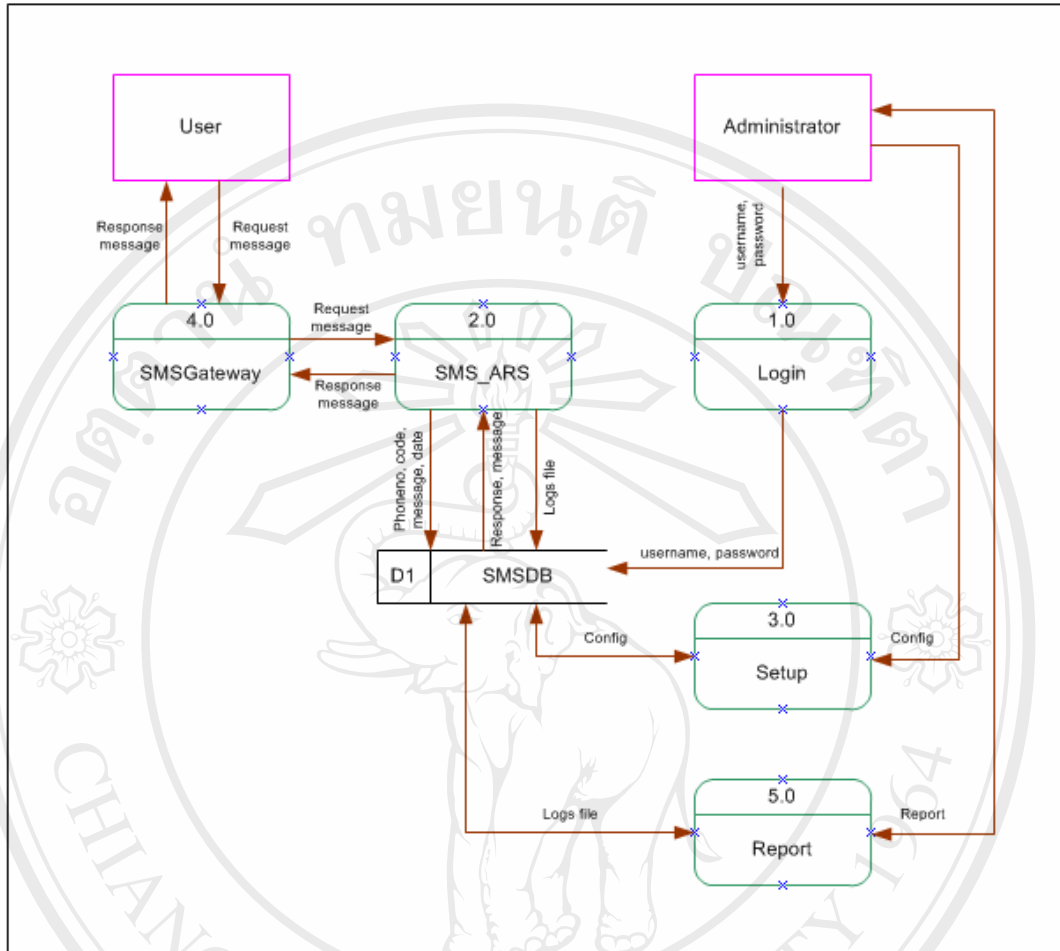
User

Administrator

Response message

Request message

username, password

4.0
SMSGateway

Request message

Response message

2.0
SMS_ARS

1.0
Login

Phoneno, code, message, date

Response, message

Logs file

D1
SMSDB

username, password

Config

3.0
Setup

Config

Logs file

5.0
Report

Report

ทมยนต

CHIAN

1964